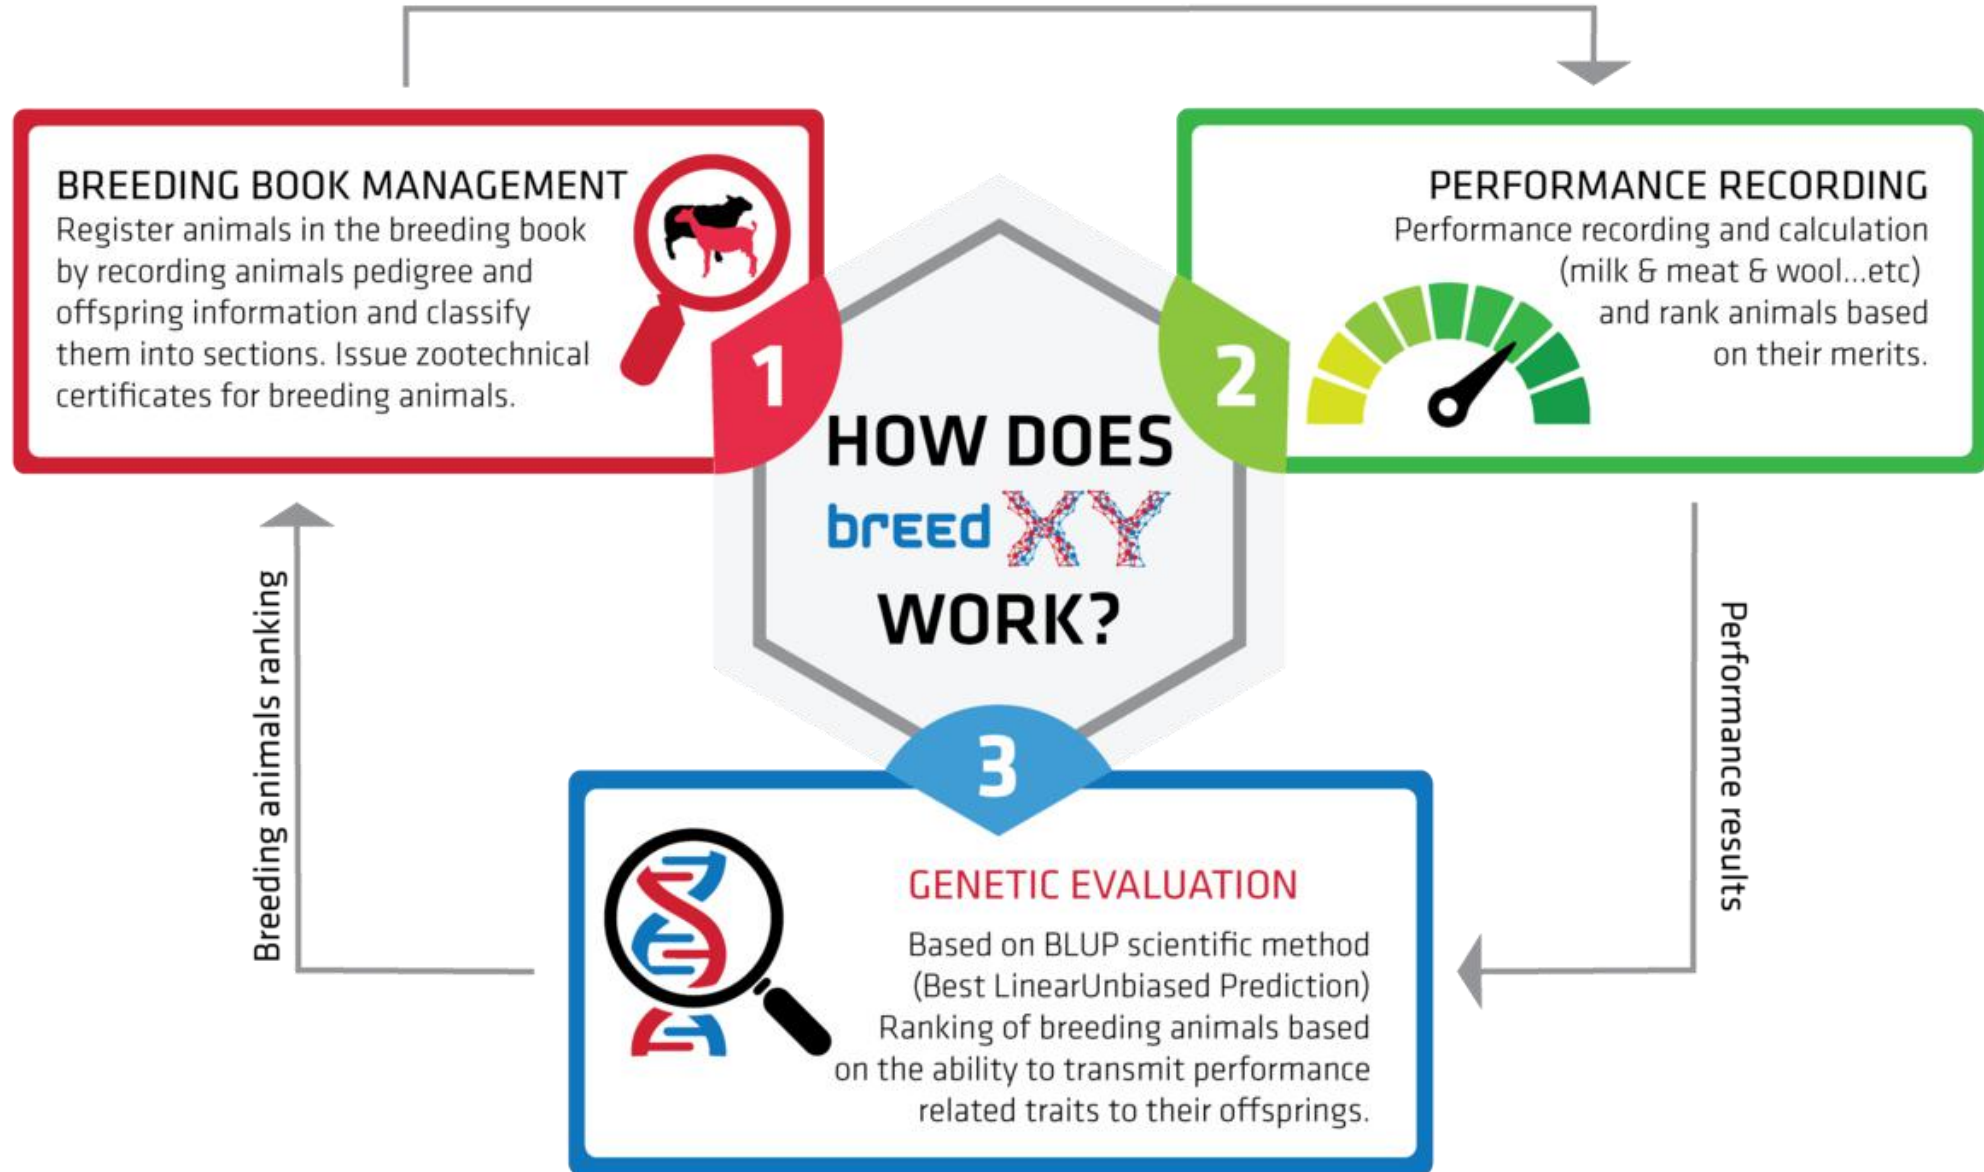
BREEDING BOOK MANAGEMENT
Register animals in the breeding book by recording animals pedigree and offspring information and classify them into sections. Issue zootechnical certificates for breeding animals.

1

PERFORMANCE RECORDING
Performance recording and calculation (milk & meat & wool...etc) and rank animals based on their merits.

2

HOW DOES breedXY WORK?

3

GENETIC EVALUATION
Based on BLUP scientific method (Best LinearUnbiased Prediction) Ranking of breeding animals based on the ability to transmit performance related traits to their offsprings.

Breeding animals ranking

Performance results